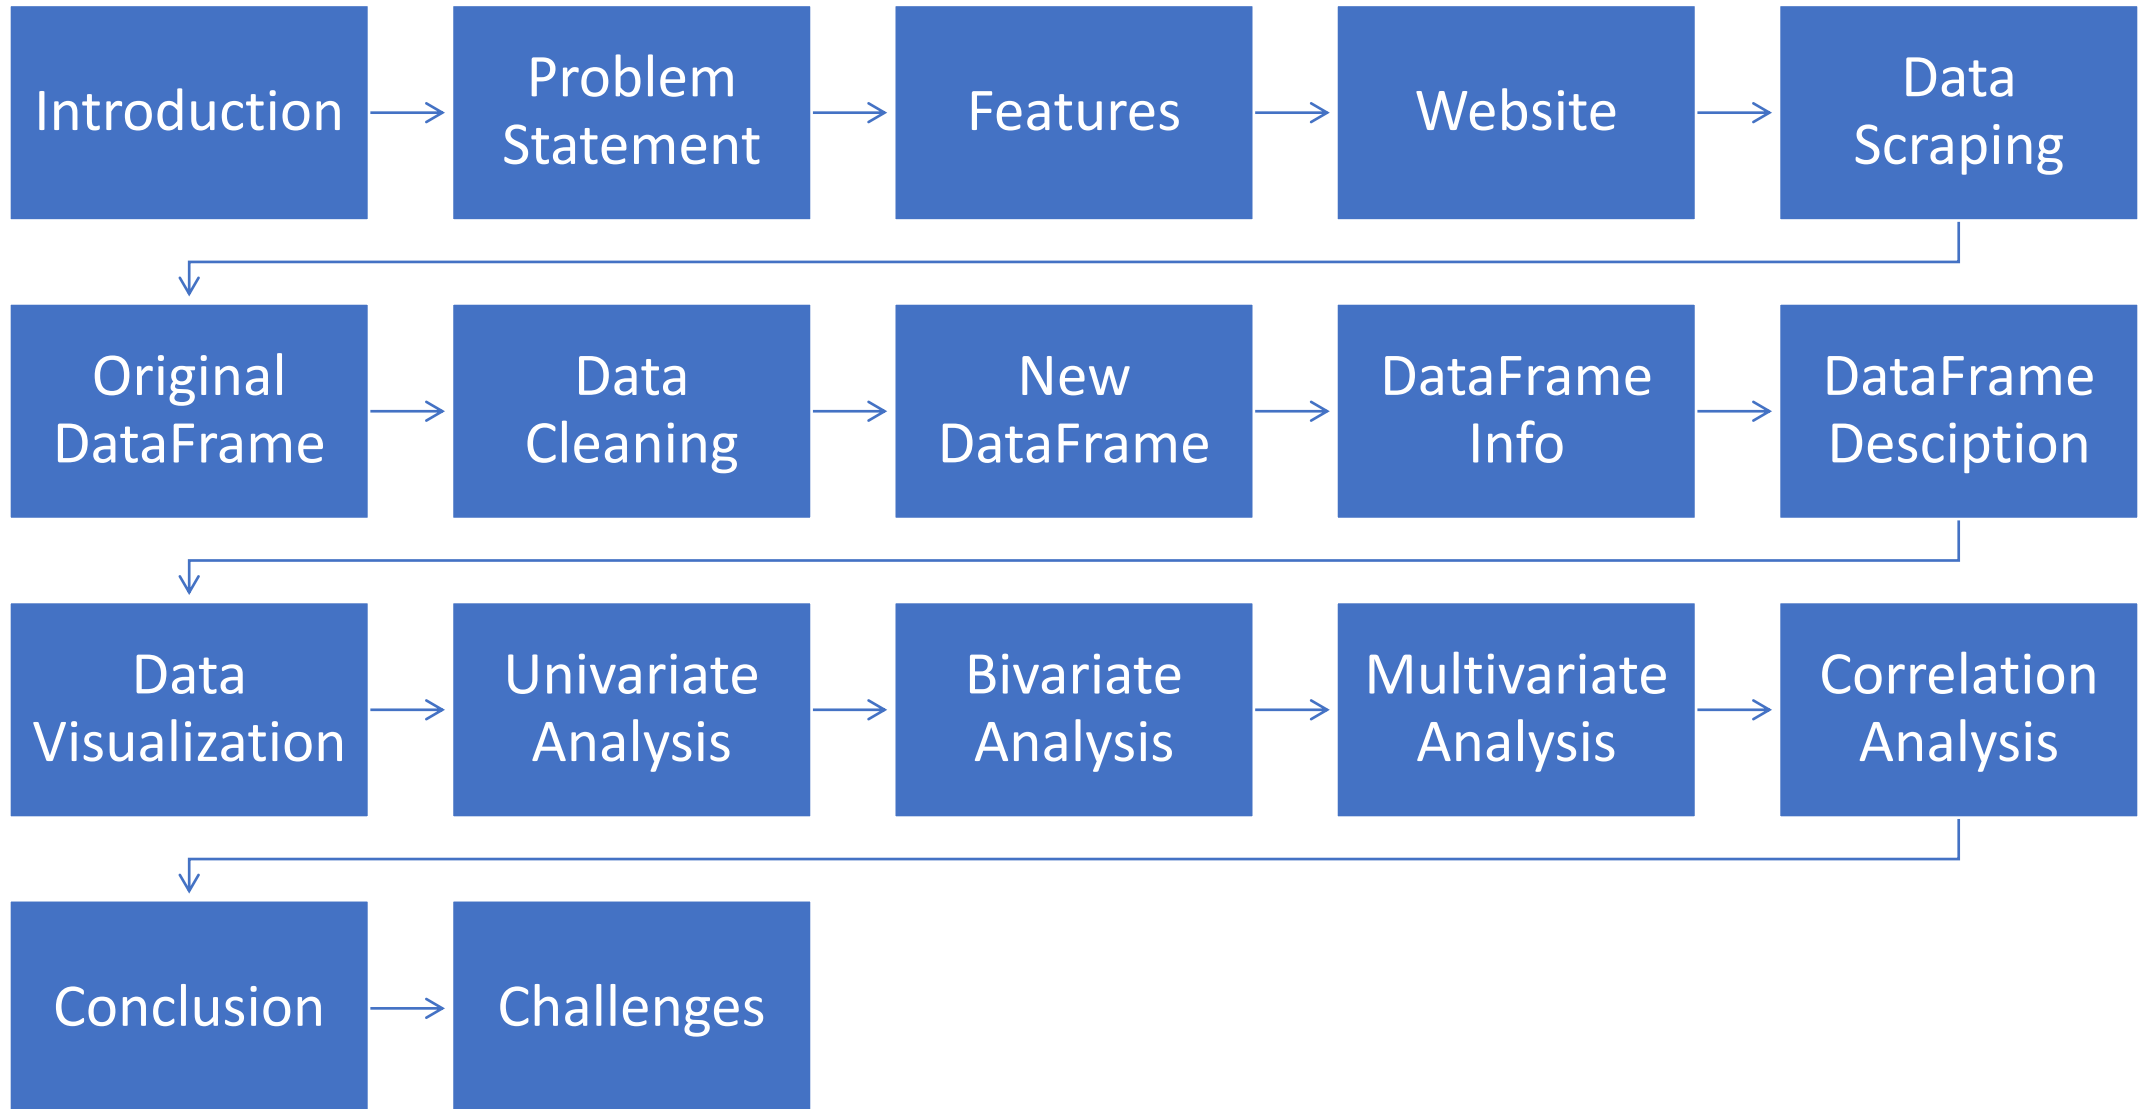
Introduction

Problem Statement

Features

Website

Data Scraping

Original DataFrame

Data Cleaning

New DataFrame

DataFrame Info

DataFrame Desciption

Data Visualization

Univariate Analysis

Bivariate Analysis

Multivariate Analysis

Correlation Analysis

Conclusion

Challenges